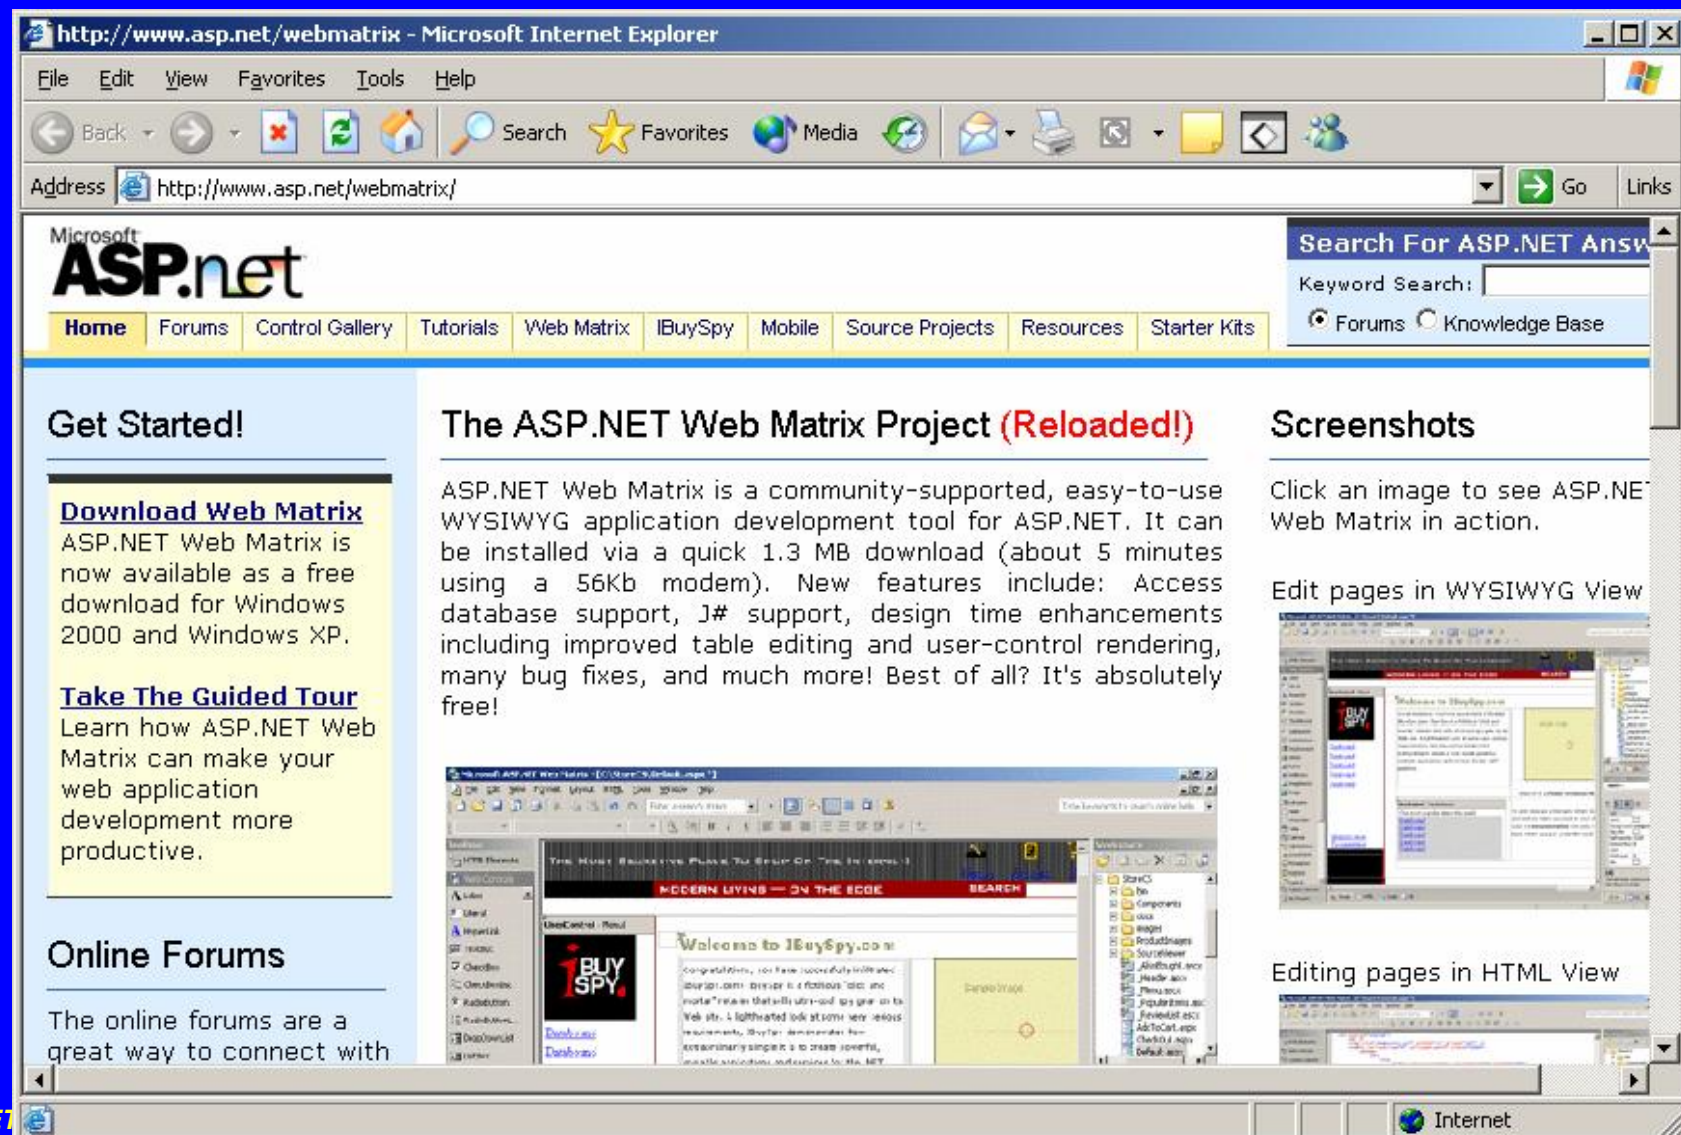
http://www.asp.net/webmatrix - Microsoft Internet Explorer

File Edit View Favorites Tools Help

Back Search Favorites Media

Address http://www.asp.net/webmatrix/ Go Links

Microsoft ASP.net

Home Forums Control Gallery Tutorials Web Matrix IBuySpy Mobile Source Projects Resources Starter Kits

Search For ASP.NET Answ

Keyword Search:

Forums Knowledge Base

Get Started!

Download Web Matrix
ASP.NET Web Matrix is now available as a free download for Windows 2000 and Windows XP.

Take The Guided Tour
Learn how ASP.NET Web Matrix can make your web application development more productive.

Online Forums

The online forums are a great way to connect with

The ASP.NET Web Matrix Project (Reloaded!)

ASP.NET Web Matrix is a community-supported, easy-to-use WYSIWYG application development tool for ASP.NET. It can be installed via a quick 1.3 MB download (about 5 minutes using a 56Kb modem). New features include: Access database support, J# support, design time enhancements including improved table editing and user-control rendering, many bug fixes, and much more! Best of all? It's absolutely free!

Screenshots

Click an image to see ASP.NE Web Matrix in action.

Edit pages in WYSIWYG View

Editing pages in HTML View

Internet